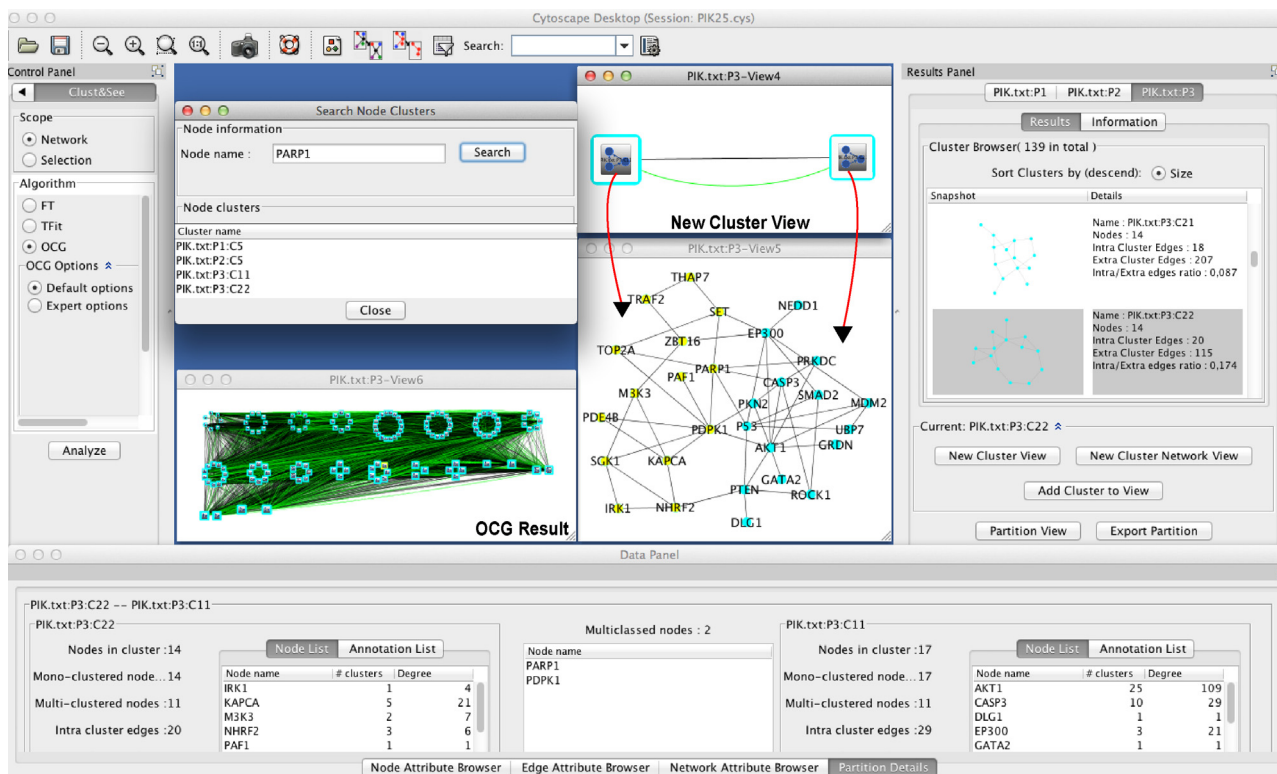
Cytoscape Desktop (Session: PIK25.cys)

Search:

Control Panel

Clust&See

Scope
Network
Selection

Algorithm
FT
TFit
OCG
OCG Options
Default options
Expert options

Analyze

Search Node Clusters

Node information
Node name : PARP1 Search

Node clusters
Cluster name
PIK.txt:P1:C5
PIK.txt:P2:C5
PIK.txt:P3:C11
PIK.txt:P3:C22

Close

PIK.txt:P3-View6

OCG Result

PIK.txt:P3-View4

New Cluster View

PIK.txt:P3-View5

THAP7
TRAF2
SET
NEDD1
ZBT16
EP300
TOP2A
PARP1
PRKDC
PAF1
CASP3
M3K3
SMAD2
PDE4B
PKN2
MDM2
PDPK1
P53
UBP7
AKT1
GRDN
SGK1
KAPCA
GATA2
PTEN
ROCK1
IRK1
NHRF2
DLG1

Results Panel

PIK.txt:P1 PIK.txt:P2 PIK.txt:P3

Results Information

Cluster Browser( 139 in total )

Sort Clusters by (descend): Size

Snapshot | Details

Name : PIK.txt:P3:C21
Nodes : 14
Intra Cluster Edges : 18
Extra Cluster Edges : 207
Intra/Extra edges ratio : 0,087

Name : PIK.txt:P3:C22
Nodes : 14
Intra Cluster Edges : 20
Extra Cluster Edges : 115
Intra/Extra edges ratio : 0,174

Current: PIK.txt:P3:C22

New Cluster View
New Cluster Network View
Add Cluster to View
Partition View
Export Partition

Data Panel

PIK.txt:P3:C22 -- PIK.txt:P3:C11

PIK.txt:P3:C22
Nodes in cluster :14
Mono-clustered node...14
Multi-clustered nodes :11
Intra cluster edges :20

Node List Annotation List

| Node name | # clusters | Degree |
|---|---|---|
| IRK1 | 1 | 4 |
| KAPCA | 5 | 21 |
| M3K3 | 2 | 7 |
| NHRF2 | 3 | 6 |
| PAF1 | 1 | 1 |

Multiclassed nodes : 2

| Node name |
|---|
| PARP1 |
| PDPK1 |

PIK.txt:P3:C11
Nodes in cluster :17
Mono-clustered node...17
Multi-clustered nodes :11
Intra cluster edges :29

Node List Annotation List

| Node name | # clusters | Degree |
|---|---|---|
| AKT1 | 25 | 109 |
| CASP3 | 10 | 29 |
| DLG1 | 1 | 1 |
| EP300 | 3 | 21 |
| GATA2 | 1 | 1 |

Node Attribute Browser | Edge Attribute Browser | Network Attribute Browser | Partition Details